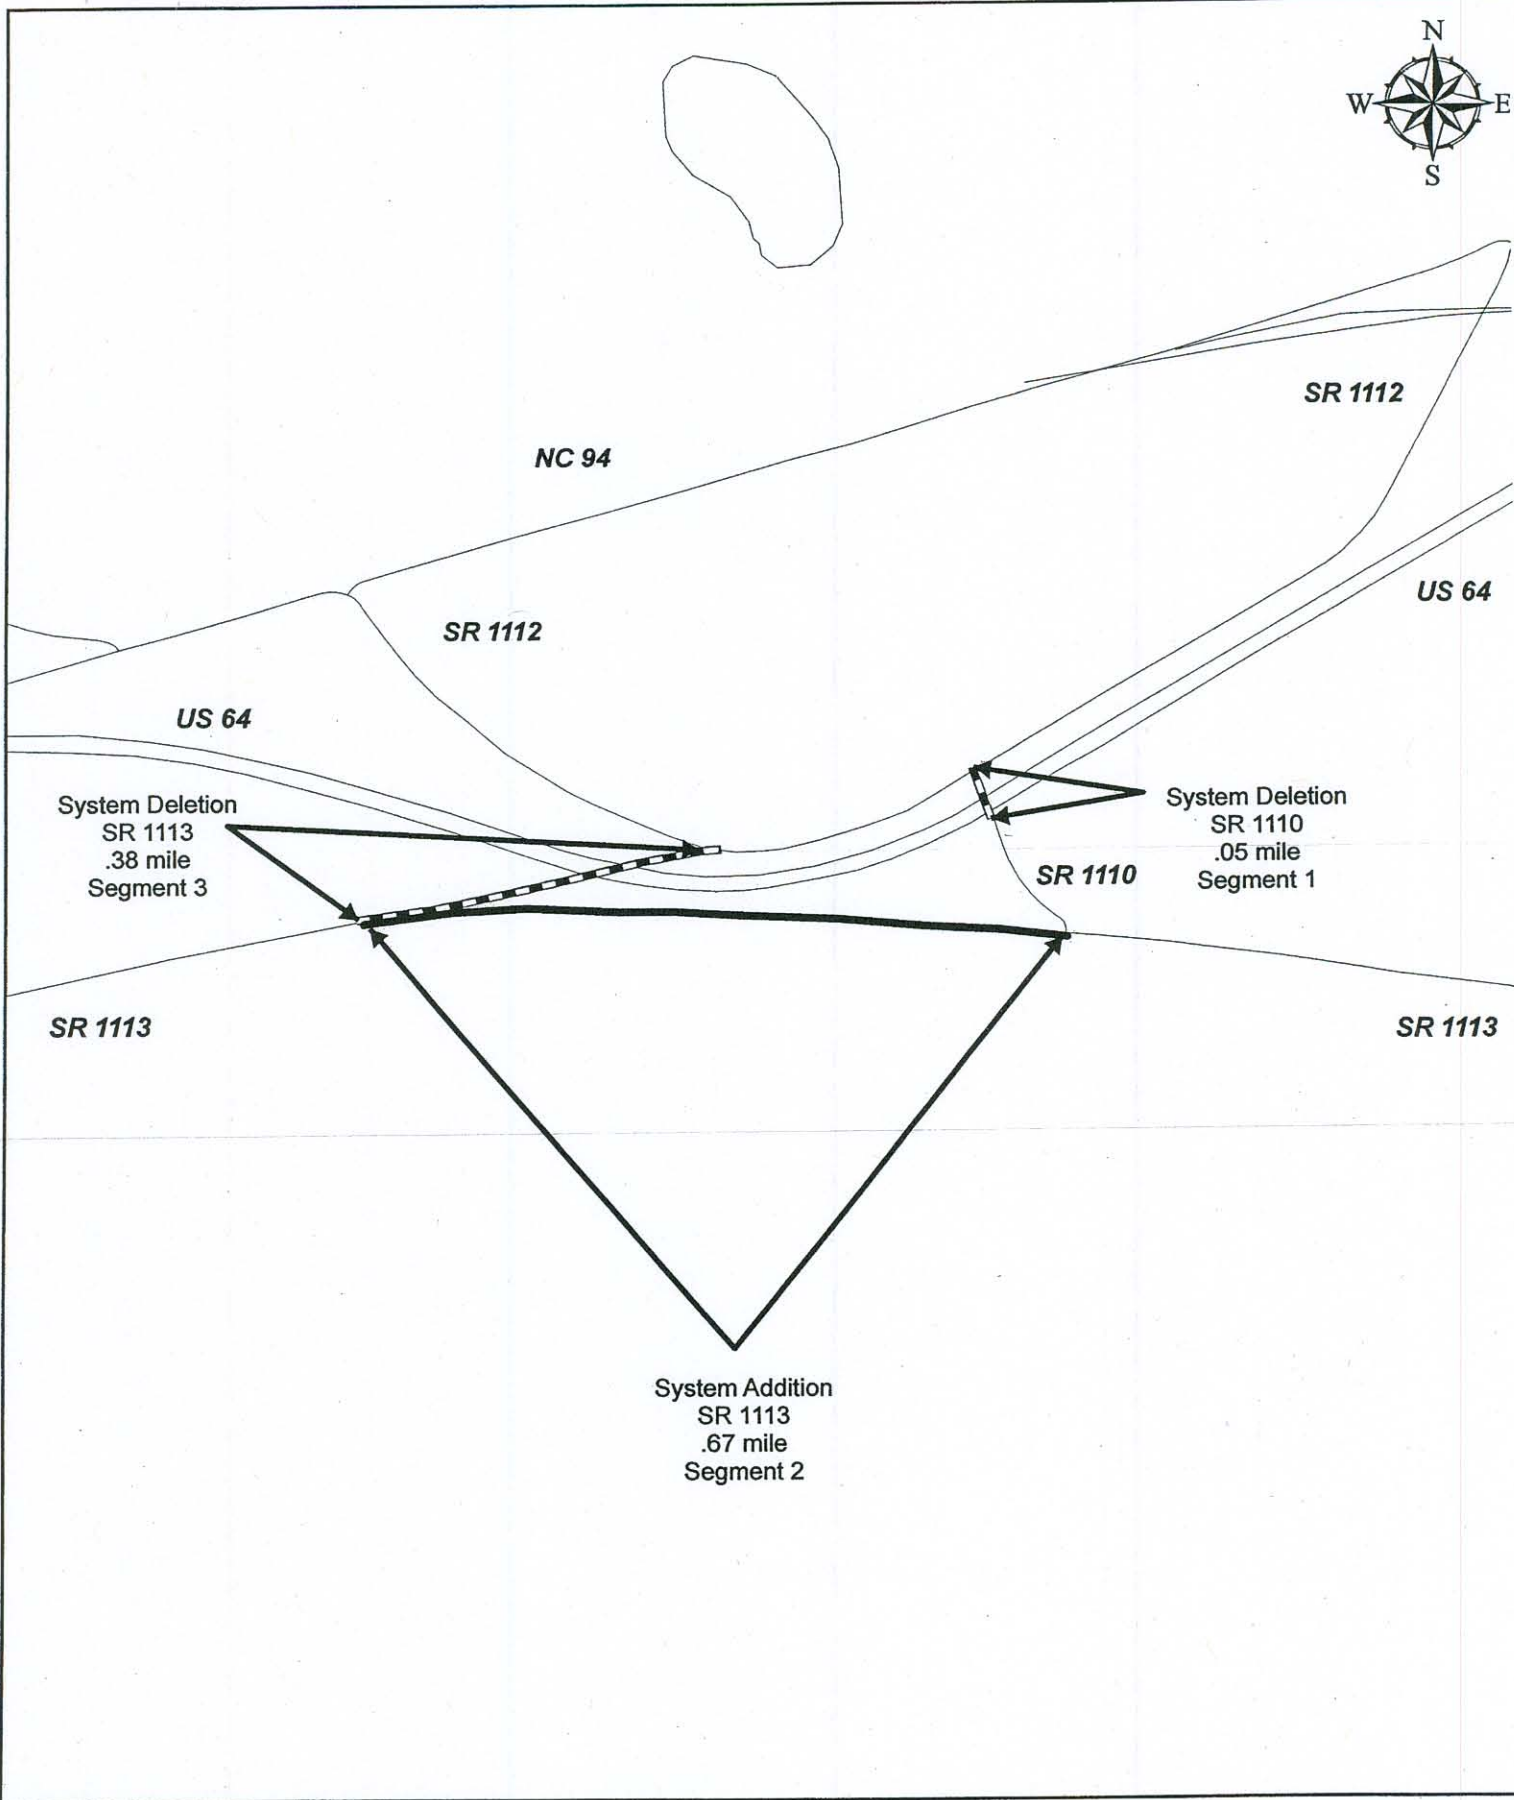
N
W
E
S

SR 1112

NC 94

US 64

SR 1112

US 64

System Deletion
SR 1113
.38 mile
Segment 3

System Deletion
SR 1110
.05 mile
Segment 1

SR 1110

SR 1113

SR 1113

System Addition
SR 1113
.67 mile
Segment 2